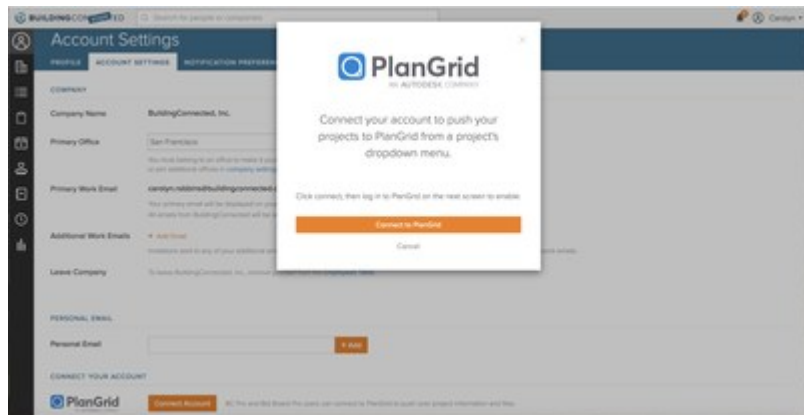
BUILDINGCONNECTED Search for people or companies Carolyn

Account Settings

PROFILE ACCOUNT SETTINGS NOTIFICATION PREFERENCES

COMPANY

Company Name BuildingConnected, Inc.

Primary Office San Francisco

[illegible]

Primary Work Email carolyn.robbins@buildingconnected.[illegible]

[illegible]

Additional Work Emails + Add Email

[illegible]

Leave Company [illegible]

PERSONAL EMAIL

Personal Email + Add

CONNECT YOUR ACCOUNT

PlanGrid Connect Account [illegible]

PlanGrid
AN AUTODESK COMPANY

Connect your account to push your projects to PlanGrid from a project's dropdown menu.

Click connect, then log in to PlanGrid on the next screen to enable

Connect to PlanGrid

Cancel